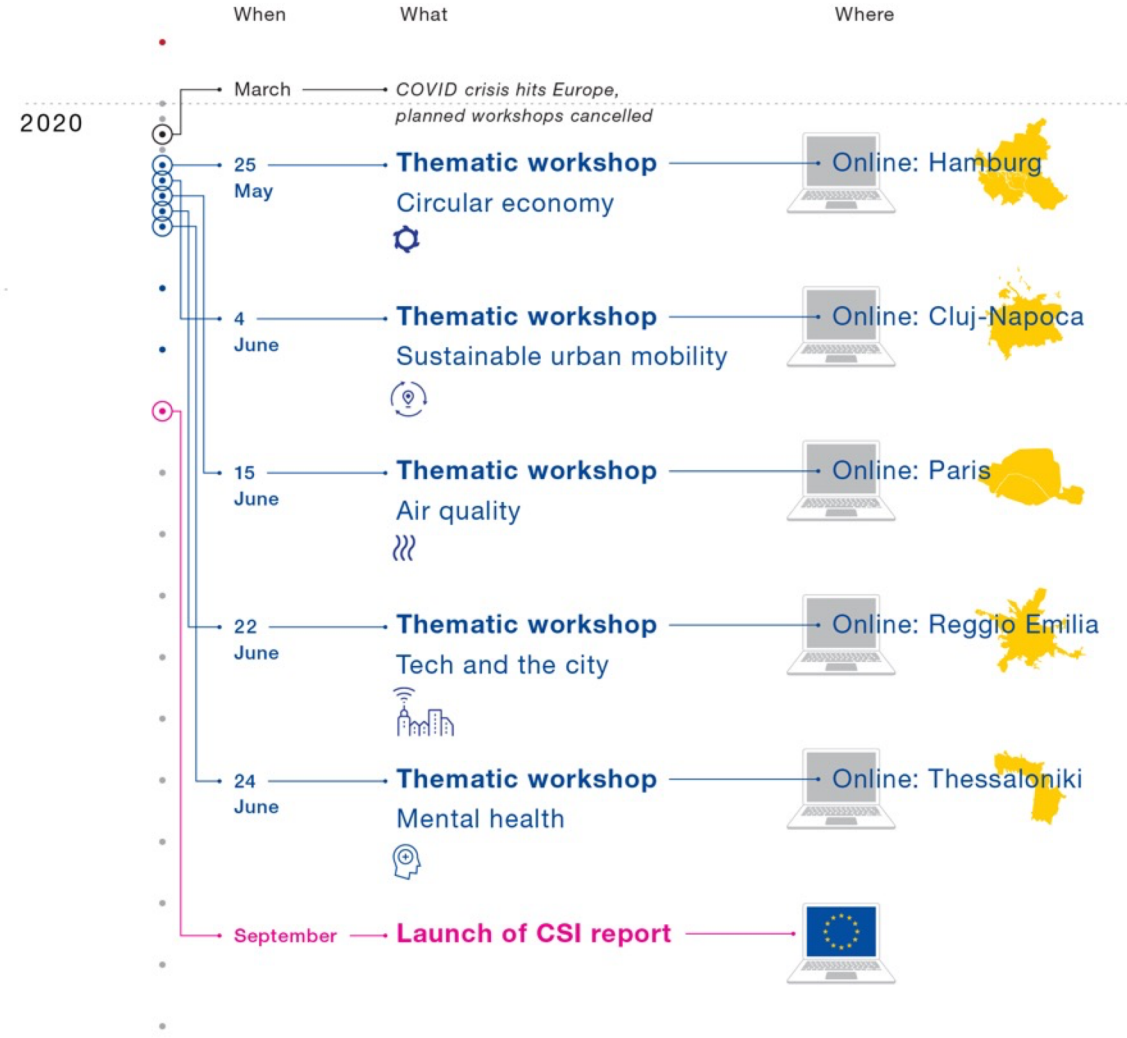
When What Where

2020

March COVID crisis hits Europe, planned workshops cancelled

25 May Thematic workshop Circular economy Online: Hamburg

4 June Thematic workshop Sustainable urban mobility Online: Cluj-Napoca

15 June Thematic workshop Air quality Online: Paris

22 June Thematic workshop Tech and the city Online: Reggio Emilia

24 June Thematic workshop Mental health Online: Thessaloniki

September Launch of CSI report